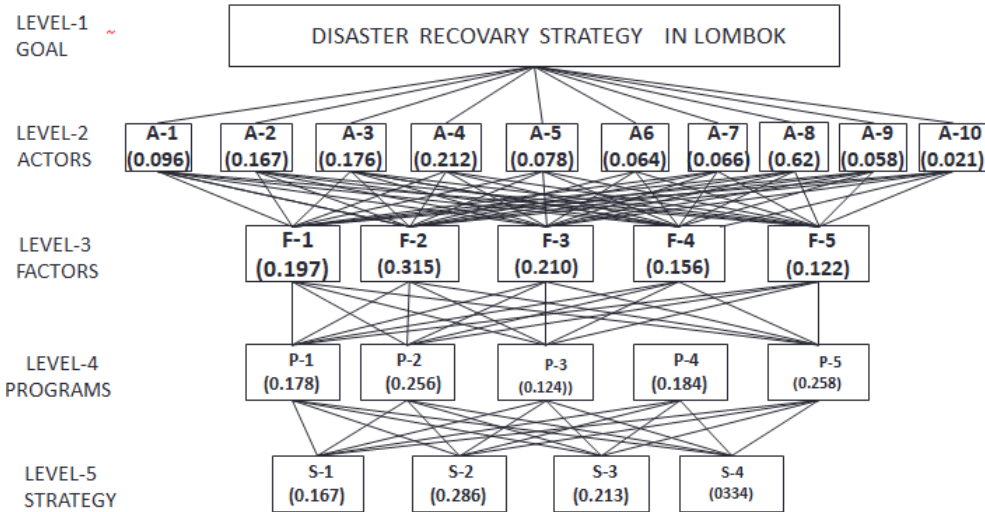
LEVEL-1
GOAL

DISASTER RECOVARY STRATEGY IN LOMBOK

LEVEL-2
ACTORS

A-1 (0.096)
A-2 (0.167)
A-3 (0.176)
A-4 (0.212)
A-5 (0.078)
A6 (0.064)
A-7 (0.066)
A-8 (0.62)
A-9 (0.058)
A-10 (0.021)

LEVEL-3
FACTORS

F-1 (0.197)
F-2 (0.315)
F-3 (0.210)
F-4 (0.156)
F-5 (0.122)

LEVEL-4
PROGRAMS

P-1 (0.178)
P-2 (0.256)
P-3 (0.124))
P-4 (0.184)
P-5 (0.258)

LEVEL-5
STRATEGY

S-1 (0.167)
S-2 (0.286)
S-3 (0.213)
S-4 (0334)